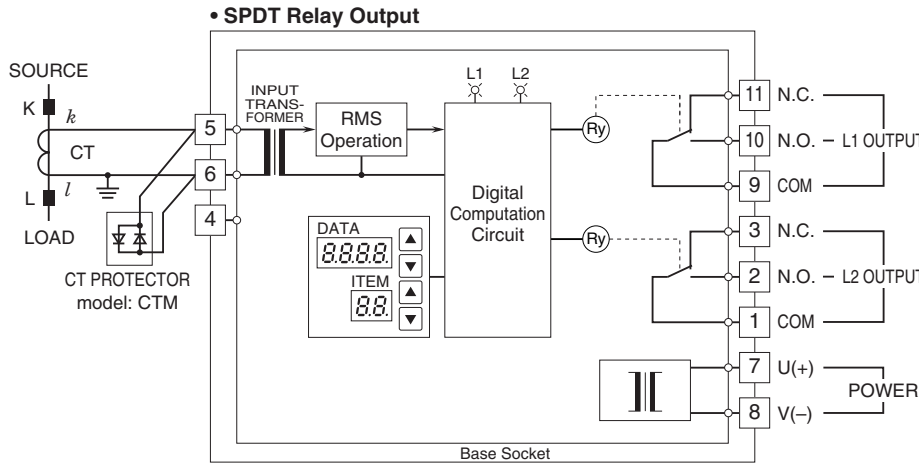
• SPDT Relay Output

SOURCE
K
$k$
CT
L
$l$
LOAD
CT PROTECTOR
model: CTM

5
6
4

INPUT TRANSFORMER
RMS Operation
L1
L2
Digital Computation Circuit
Ry
Ry
DATA
8.8.8.8.
ITEM
8.8.

11 N.C.
10 N.O. – L1 OUTPUT
9 COM
3 N.C.
2 N.O. – L2 OUTPUT
1 COM
7 U(+)
8 V(–)
POWER

Base Socket